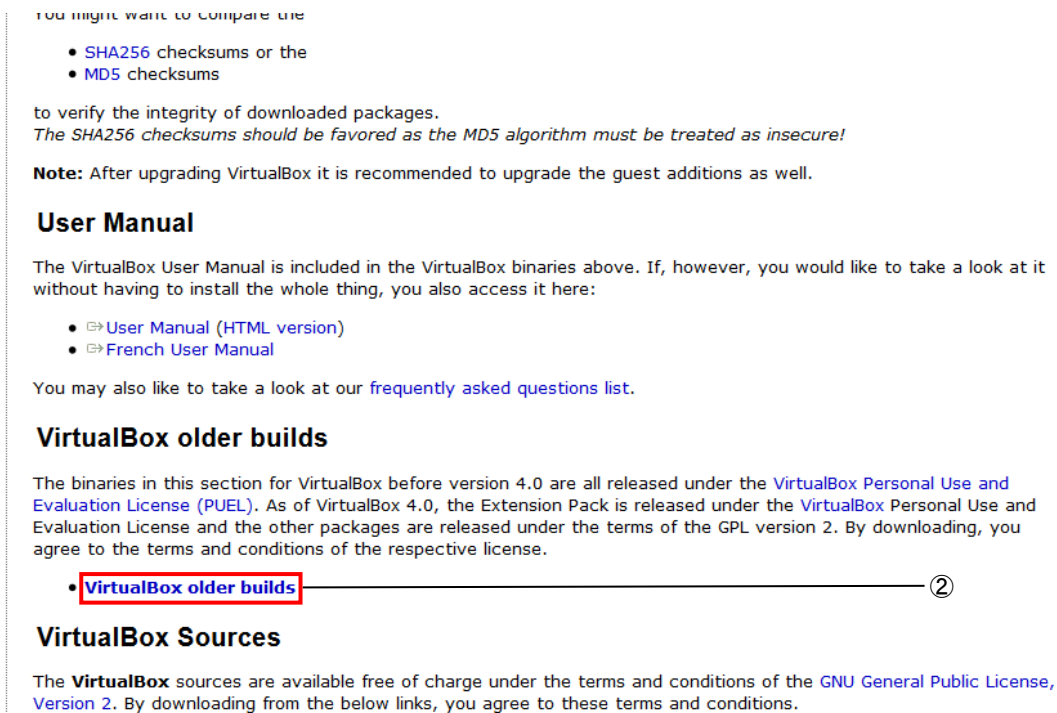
You might want to compare the

- SHA256 checksums or the
- MD5 checksums

to verify the integrity of downloaded packages.
*The SHA256 checksums should be favored as the MD5 algorithm must be treated as insecure!*

**Note:** After upgrading VirtualBox it is recommended to upgrade the guest additions as well.

## User Manual

The VirtualBox User Manual is included in the VirtualBox binaries above. If, however, you would like to take a look at it without having to install the whole thing, you also access it here:

- User Manual (HTML version)
- French User Manual

You may also like to take a look at our frequently asked questions list.

## VirtualBox older builds

The binaries in this section for VirtualBox before version 4.0 are all released under the VirtualBox Personal Use and Evaluation License (PUEL). As of VirtualBox 4.0, the Extension Pack is released under the VirtualBox Personal Use and Evaluation License and the other packages are released under the terms of the GPL version 2. By downloading, you agree to the terms and conditions of the respective license.

- **VirtualBox older builds**

②

## VirtualBox Sources

The **VirtualBox** sources are available free of charge under the terms and conditions of the GNU General Public License, Version 2. By downloading from the below links, you agree to these terms and conditions.